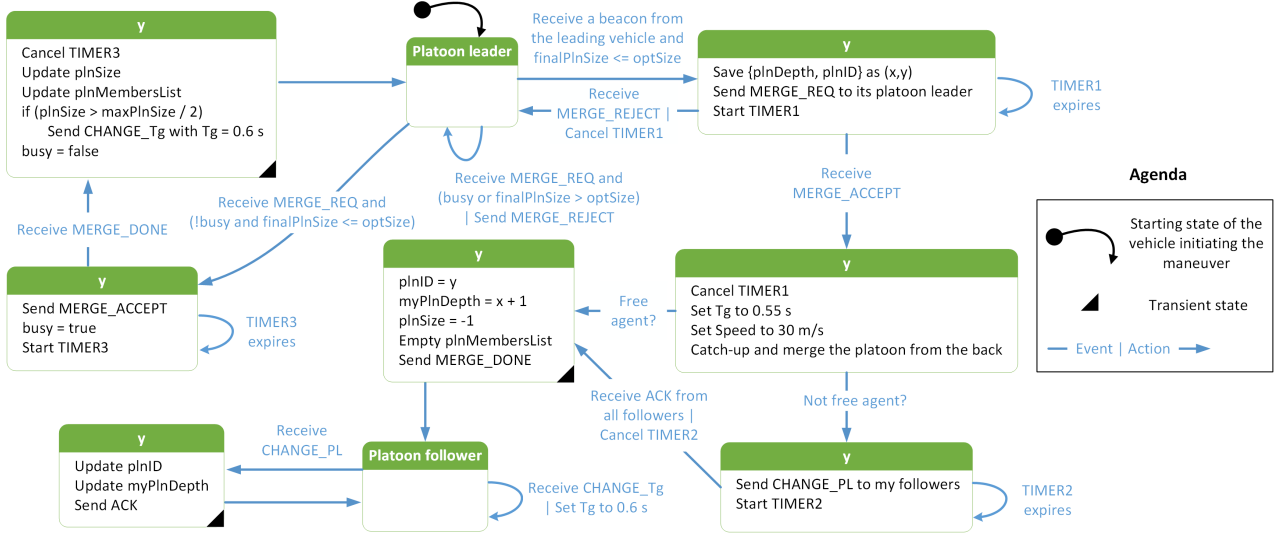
y

Cancel TIMER3
Update plnSize
Update plnMembersList
if (plnSize > maxPlnSize / 2)
Send CHANGE_Tg with Tg = 0.6 s
busy = false

Platoon leader

Receive a beacon from the leading vehicle and finalPlnSize <= optSize

y

Save {plnDepth, plnID} as (x,y)
Send MERGE_REQ to its platoon leader
Start TIMER1

TIMER1 expires

Receive MERGE_REJECT | Cancel TIMER1

Receive MERGE_REQ and (busy or finalPlnSize > optSize) | Send MERGE_REJECT

Receive MERGE_REQ and (!busy and finalPlnSize <= optSize)

Receive MERGE_DONE

Receive MERGE_ACCEPT

Agenda

Starting state of the vehicle initiating the maneuver

Transient state

Event | Action

y

Send MERGE_ACCEPT
busy = true
Start TIMER3

TIMER3 expires

y

plnID = y
myPlnDepth = x + 1
plnSize = -1
Empty plnMembersList
Send MERGE_DONE

Free agent?

y

Cancel TIMER1
Set Tg to 0.55 s
Set Speed to 30 m/s
Catch-up and merge the platoon from the back

Receive ACK from all followers | Cancel TIMER2

Not free agent?

y

Update plnID
Update myPlnDepth
Send ACK

Receive CHANGE_PL

Platoon follower

Receive CHANGE_Tg | Set Tg to 0.6 s

y

Send CHANGE_PL to my followers
Start TIMER2

TIMER2 expires